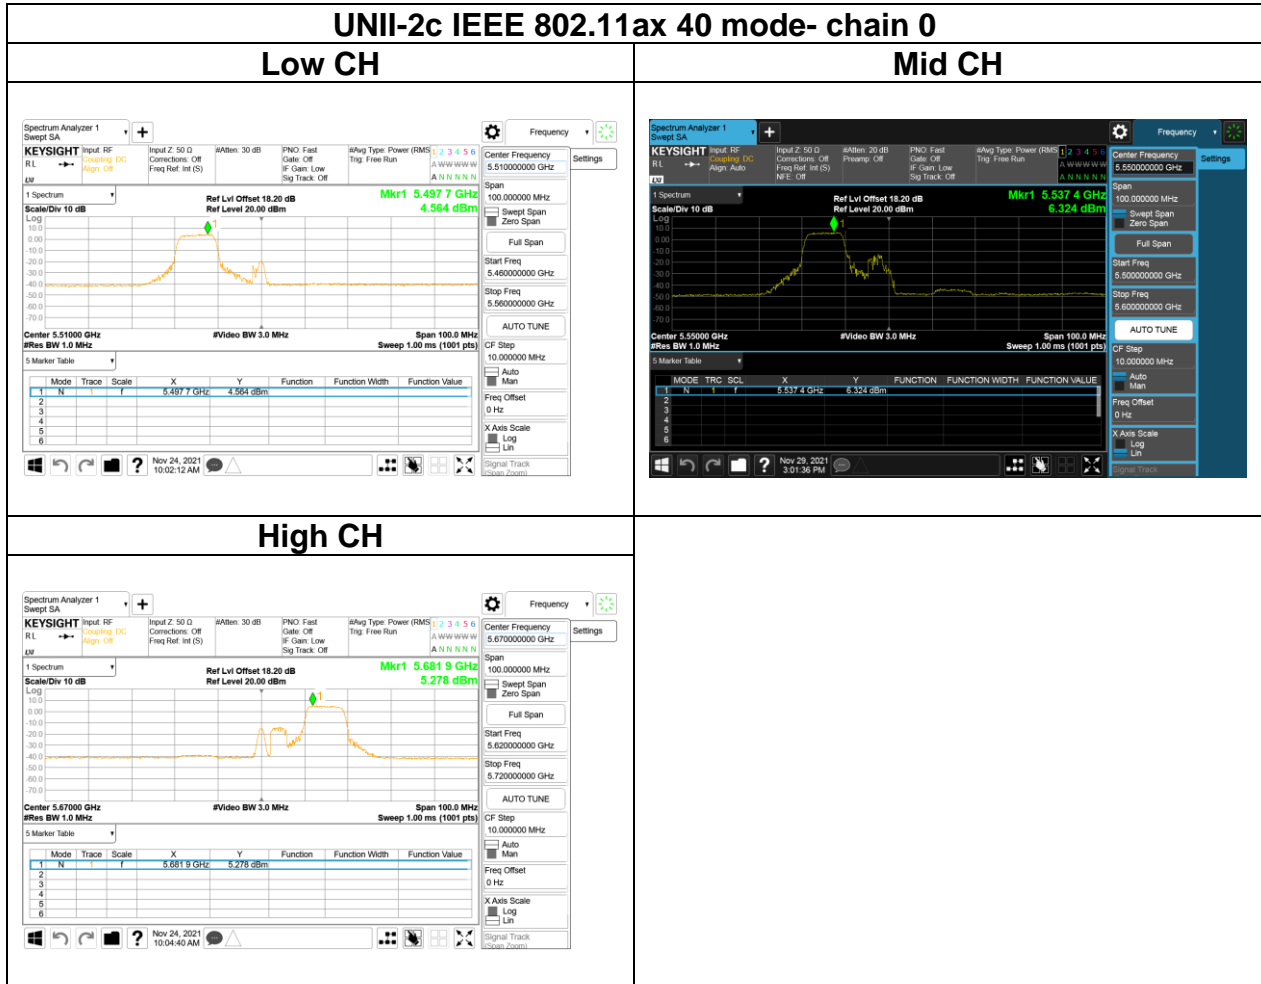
UNII-2c IEEE 802.11ax 40 mode- chain 0

Low CH

Spectrum Analyzer 1
Swept SA

KEYSIGHT Input: RF Coupling: DC Align: Off
Input Z: 50 Ω Corrections: Off Freq Ref: Int (S)
#Atten: 30 dB
PNO: Fast Gate: Off IF Gain: Low Sig Track: Off
#Avg Type: Power (RMS) Trig: Free Run
1 2 3 4 5 6
A WWWWW
A N N N N N

Frequency
Settings
Center Frequency 5.510000000 GHz

1 Spectrum
Scale/Div 10 dB
Log
Ref Lvl Offset 18.20 dB
Ref Level 20.00 dBm
Mkr1 5.497 7 GHz
4.564 dBm

10.0
0.00
-10.0
-20.0
-30.0
-40.0
-50.0
-60.0
-70.0

Center 5.51000 GHz
#Res BW 1.0 MHz
#Video BW 3.0 MHz
Span 100.0 MHz
Sweep 1.00 ms (1001 pts)

Span 100.000000 MHz
Swept Span
Zero Span
Full Span
Start Freq 5.460000000 GHz
Stop Freq 5.560000000 GHz
AUTO TUNE
CF Step 10.000000 MHz
Auto
Man
Freq Offset 0 Hz
X Axis Scale
Log
Lin
Signal Track (Span Zoom)

5 Marker Table

| | Mode | Trace | Scale | X | Y | Function | Function Width | Function Value |
|---|---|---|---|---|---|---|---|---|
| 1 | N | 1 | f | 5.497 7 GHz | 4.564 dBm | | | |
| 2 | | | | | | | | |
| 3 | | | | | | | | |
| 4 | | | | | | | | |
| 5 | | | | | | | | |
| 6 | | | | | | | | |

Nov 24, 2021 10:02:12 AM

Mid CH

Spectrum Analyzer 1
Swept SA

KEYSIGHT Input: RF Coupling: DC Align: Auto
Input Z: 50 Ω Corrections: Off Freq Ref: Int (S) NFE: Off
#Atten: 20 dB Preamp: Off
PNO: Fast Gate: Off IF Gain: Low Sig Track: Off
#Avg Type: Power (RMS) Trig: Free Run
1 2 3 4 5 6
A WWWWW
A N N N N N

Frequency
Settings
Center Frequency 5.550000000 GHz

1 Spectrum
Scale/Div 10 dB
Log
Ref Lvl Offset 18.20 dB
Ref Level 20.00 dBm
Mkr1 5.537 4 GHz
6.324 dBm

10.0
0.00
-10.0
-20.0
-30.0
-40.0
-50.0
-60.0
-70.0

Center 5.55000 GHz
#Res BW 1.0 MHz
#Video BW 3.0 MHz
Span 100.0 MHz
Sweep 1.00 ms (1001 pts)

Span 100.000000 MHz
Swept Span
Zero Span
Full Span
Start Freq 5.500000000 GHz
Stop Freq 5.600000000 GHz
AUTO TUNE
CF Step 10.000000 MHz
Auto
Man
Freq Offset 0 Hz
X Axis Scale
Log
Lin
Signal Track

5 Marker Table

| | MODE | TRC | SCL | X | Y | FUNCTION | FUNCTION WIDTH | FUNCTION VALUE |
|---|---|---|---|---|---|---|---|---|
| 1 | N | 1 | f | 5.537 4 GHz | 6.324 dBm | | | |
| 2 | | | | | | | | |
| 3 | | | | | | | | |
| 4 | | | | | | | | |
| 5 | | | | | | | | |
| 6 | | | | | | | | |

Nov 29, 2021 3:01:36 PM

High CH

Spectrum Analyzer 1
Swept SA

KEYSIGHT Input: RF Coupling: DC Align: Off
Input Z: 50 Ω Corrections: Off Freq Ref: Int (S)
#Atten: 30 dB
PNO: Fast Gate: Off IF Gain: Low Sig Track: Off
#Avg Type: Power (RMS) Trig: Free Run
1 2 3 4 5 6
A WWWWW
A N N N N N

Frequency
Settings
Center Frequency 5.670000000 GHz

1 Spectrum
Scale/Div 10 dB
Log
Ref Lvl Offset 18.20 dB
Ref Level 20.00 dBm
Mkr1 5.681 9 GHz
5.278 dBm

10.0
0.00
-10.0
-20.0
-30.0
-40.0
-50.0
-60.0
-70.0

Center 5.67000 GHz
#Res BW 1.0 MHz
#Video BW 3.0 MHz
Span 100.0 MHz
Sweep 1.00 ms (1001 pts)

Span 100.000000 MHz
Swept Span
Zero Span
Full Span
Start Freq 5.620000000 GHz
Stop Freq 5.720000000 GHz
AUTO TUNE
CF Step 10.000000 MHz
Auto
Man
Freq Offset 0 Hz
X Axis Scale
Log
Lin
Signal Track (Span Zoom)

5 Marker Table

| | Mode | Trace | Scale | X | Y | Function | Function Width | Function Value |
|---|---|---|---|---|---|---|---|---|
| 1 | N | 1 | f | 5.681 9 GHz | 5.278 dBm | | | |
| 2 | | | | | | | | |
| 3 | | | | | | | | |
| 4 | | | | | | | | |
| 5 | | | | | | | | |
| 6 | | | | | | | | |

Nov 24, 2021 10:04:40 AM